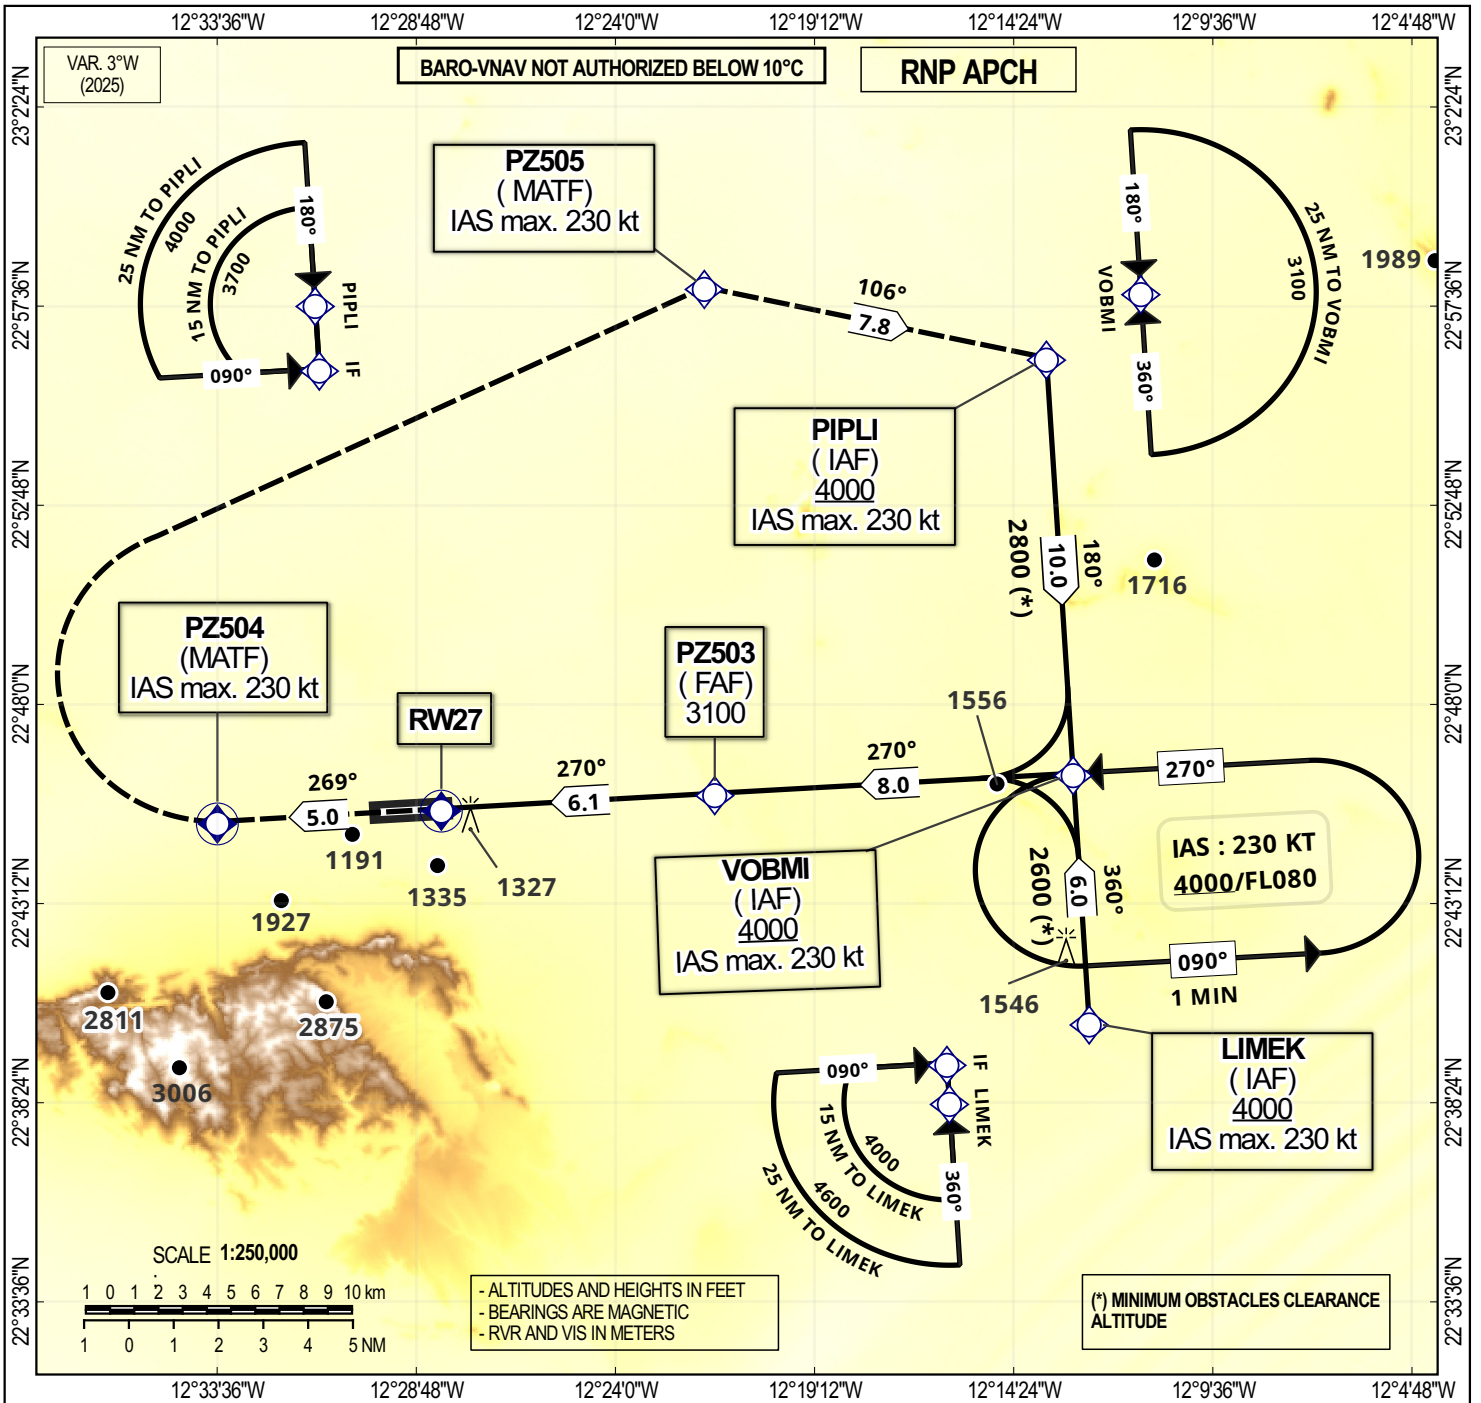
12°33'36"W 12°28'48"W 12°24'0"W 12°19'12"W 12°14'24"W 12°9'36"W 12°4'48"W

VAR. 3°W
(2025)

BARO-VNAV NOT AUTHORIZED BELOW 10°C

RNP APCH

23°2'24"N
22°57'36"N
22°52'48"N
22°48'0"N
22°43'12"N
22°38'24"N
22°33'36"N

25 NM TO PIPLI
4000
15 NM TO PIPLI
3700
180°
PIPLI
090°
IF

PZ505
( MATF)
IAS max. 230 kt

106°
7.8

180°
VOBMI
360°
25 NM TO VOBMI
3100

1989

PIPLI
( IAF)
4000
IAS max. 230 kt

2800 (*)
10.0
180°

1716

PZ504
(MATF)
IAS max. 230 kt

RW27

PZ503
( FAF)
3100

1556

270°
8.0

270°
6.1

269°
5.0

1191
1335
1327
1927

270°

IAS : 230 KT
4000/FL080

2600 (*)
6.0
360°

VOBMI
( IAF)
4000
IAS max. 230 kt

090°
1 MIN

1546

2811
2875
3006

090°
15 NM TO LIMEK
4000
25 NM TO LIMEK
4600
360°
IF
LIMEK

LIMEK
( IAF)
4000
IAS max. 230 kt

SCALE 1:250,000
1 0 1 2 3 4 5 6 7 8 9 10 km
1 0 1 2 3 4 5 NM

- ALTITUDES AND HEIGHTS IN FEET
- BEARINGS ARE MAGNETIC
- RVR AND VIS IN METERS

(*) MINIMUM OBSTACLES CLEARANCE ALTITUDE

12°33'36"W 12°28'48"W 12°24'0"W 12°19'12"W 12°14'24"W 12°9'36"W 12°4'48"W